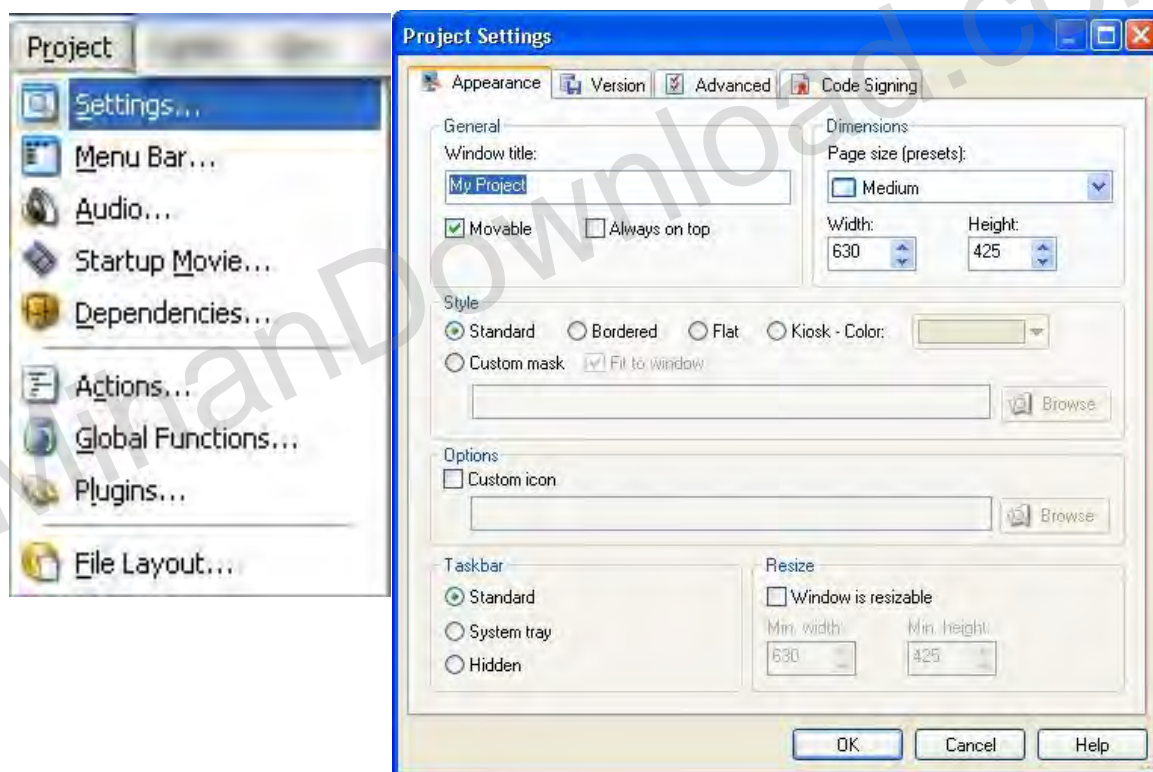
Project

Settings...
Menu Bar...
Audio...
Startup Movie...
Dependencies...
Actions...
Global Functions...
Plugins...
File Layout...

Project Settings

Appearance | Version | Advanced | Code Signing

General
Window title:
My Project
Movable
Always on top

Dimensions
Page size (presets):
Medium
Width:
630
Height:
425

Style
Standard
Bordered
Flat
Kiosk - Color:
Custom mask
Fit to window
Browse

Options
Custom icon
Browse

Taskbar
Standard
System tray
Hidden

Resize
Window is resizable
Min. width:
630
Min. height:
425

OK
Cancel
Help

MihanDownload.com